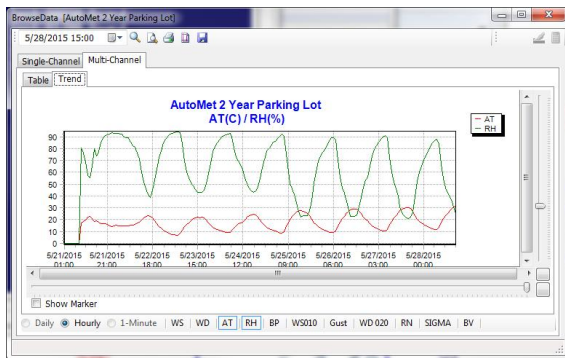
BrowseData [AutoMet 2 Year Parking Lot]

5/28/2015 15:00

Single-Channel | Multi-Channel

Table | Trend

AutoMet 2 Year Parking Lot
AT(C) / RH(%)

AT
RH

90
80
70
60
50
40
30
20
10
0

5/21/2015 01:00
5/21/2015 21:00
5/22/2015 18:00
5/23/2015 15:00
5/24/2015 12:00
5/25/2015 09:00
5/26/2015 06:00
5/27/2015 03:00
5/28/2015 00:00

Show Marker

Daily | Hourly | 1-Minute | WS | WD | AT | RH | BP | WS010 | Gust | WD 020 | RN | SIGMA | BV